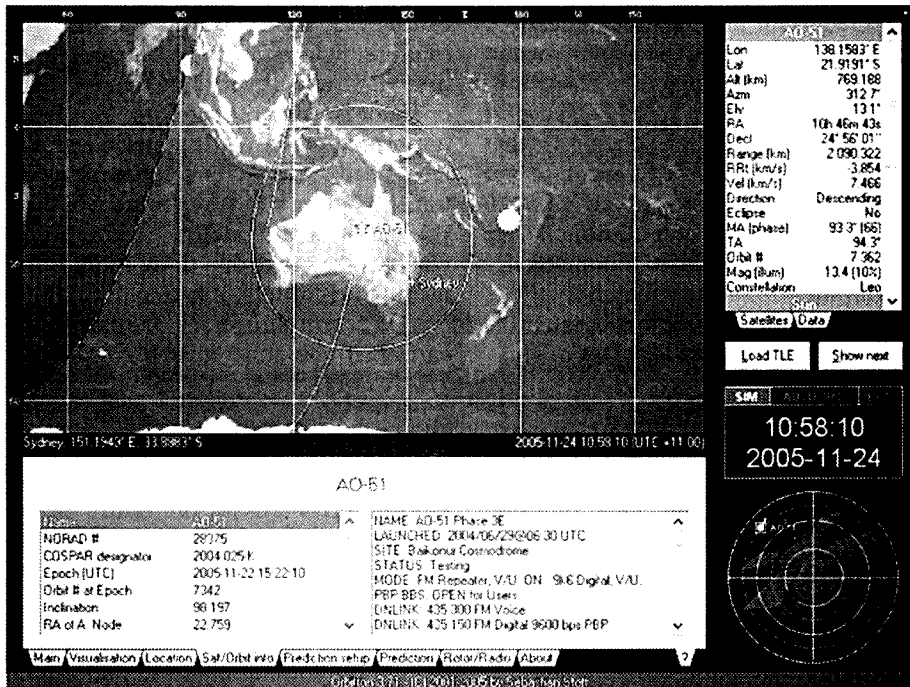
AO-51

| | |
|---|---|
| Lon | 138.1583° E |
| Lat | 21.9191° S |
| Alt (km) | 769.188 |
| Azm | 312.7° |
| Elv | 13.1° |
| RA | 10h 46m 43s |
| Decl | 24° 56' 01" |
| Range (km) | 2 090.322 |
| RRt (km/s) | -3.854 |
| Vel (km/s) | 7.466 |
| Direction | Descending |
| Eclipse | No |
| MA (phase) | 93.3° (66) |
| TA | 94.3° |
| Orbit # | 7.362 |
| Mag (illum) | 13.4 (10%) |
| Constellation | Leo |

Sun

Satellites Data

Load TLE

Show next

SIM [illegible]

10:58:10
2005-11-24

AO-51

Sydney

Sydney: 151.1943° E, 33.8883° S

2005-11-24 10:58:10 (UTC +11:00)

AO-51

| Name | AO-51 |
|---|---|
| NORAD # | 28375 |
| COSPAR designator | 2004-025 K |
| Epoch (UTC) | 2005-11-22 15:22:10 |
| Orbit # at Epoch | 7342 |
| Inclination | 98.197 |
| RA of A. Node | 22.759 |

NAME: AO-51 Phase 3E
LAUNCHED: 2004/06/29@06:30 UTC
SITE: Baikonur Cosmodrome
STATUS: Testing
MODE: FM Repeater, V/U: ON 9k6 Digital, V/U.
PBP BBS: OPEN for Users
DNLINK: 435.300 FM Voice
DNLINK: 435.150 FM Digital 9600 bps PBP

Main Visualisation Location Sat/Orbit info Prediction setup Prediction Rotor/Radio About ?

Orbitron 3.71 - (C) 2001-2005 by Sebastian Stoff